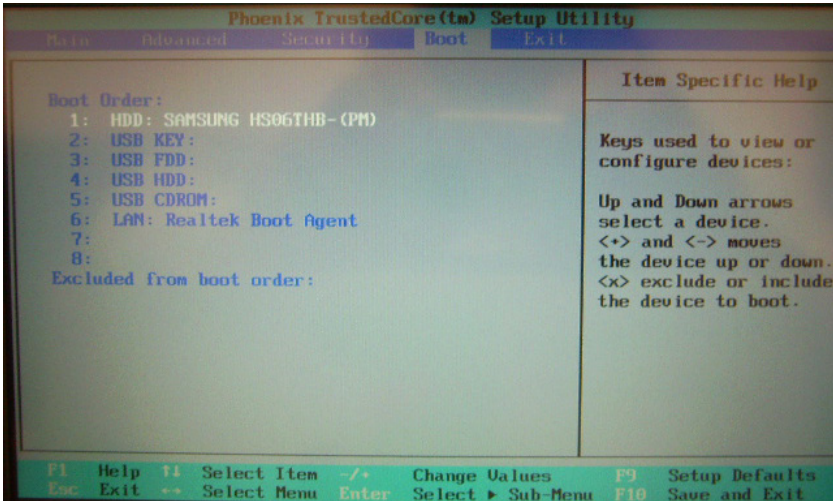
Phoenix TrustedCore(tm) Setup Utility

Main Advanced Security Boot Exit

Boot Order:
1: HDD: SAMSUNG HS06THB-(PM)
2: USB KEY:
3: USB FDD:
4: USB HDD:
5: USB CDROM:
6: LAN: Realtek Boot Agent
7:
8:
Excluded from boot order:

Item Specific Help

Keys used to view or configure devices:

Up and Down arrows select a device.
<+> and <-> moves the device up or down.
<x> exclude or include the device to boot.

F1 Help ↑↓ Select Item -/+ Change Values F9 Setup Defaults
Esc Exit ↔ Select Menu Enter Select ▸ Sub-Menu F10 Save and Exit